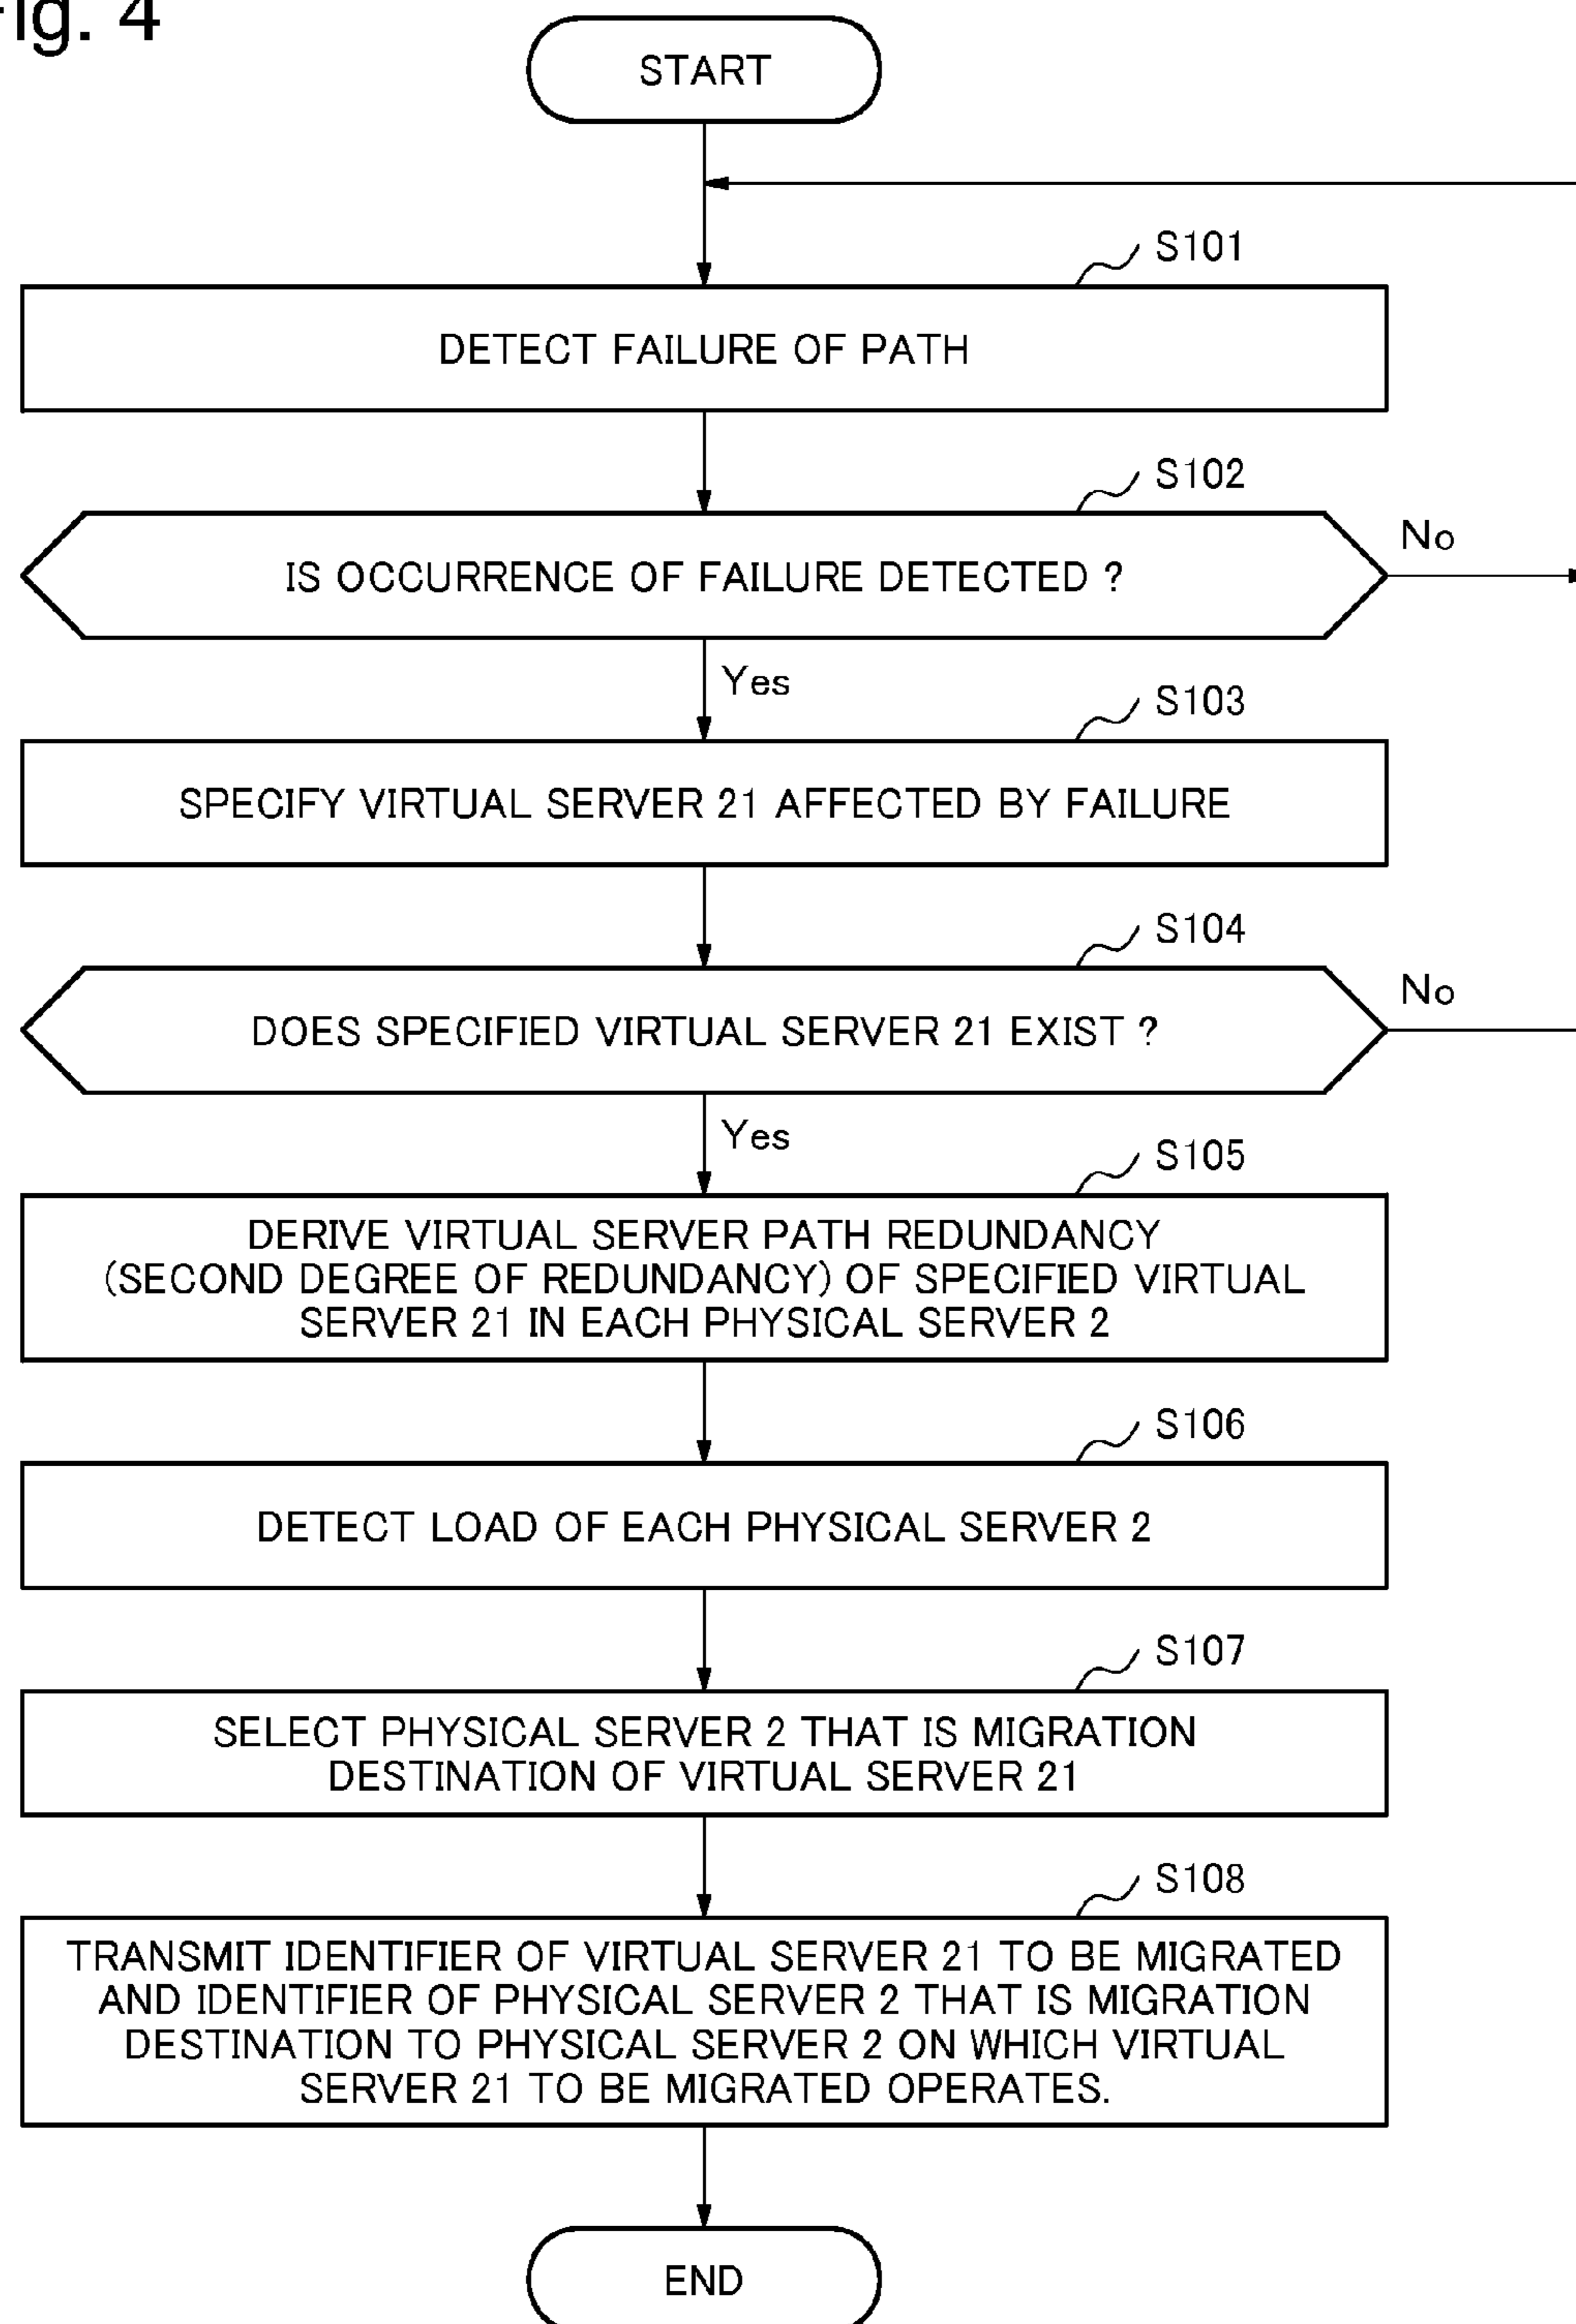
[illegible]ig. 4

START

S101

DETECT FAILURE OF PATH

S102

IS OCCURRENCE OF FAILURE DETECTED ?

No

Yes

S103

SPECIFY VIRTUAL SERVER 21 AFFECTED BY FAILURE

S104

DOES SPECIFIED VIRTUAL SERVER 21 EXIST ?

No

Yes

S105

DERIVE VIRTUAL SERVER PATH REDUNDANCY (SECOND DEGREE OF REDUNDANCY) OF SPECIFIED VIRTUAL SERVER 21 IN EACH PHYSICAL SERVER 2

S106

DETECT LOAD OF EACH PHYSICAL SERVER 2

S107

SELECT PHYSICAL SERVER 2 THAT IS MIGRATION DESTINATION OF VIRTUAL SERVER 21

S108

TRANSMIT IDENTIFIER OF VIRTUAL SERVER 21 TO BE MIGRATED AND IDENTIFIER OF PHYSICAL SERVER 2 THAT IS MIGRATION DESTINATION TO PHYSICAL SERVER 2 ON WHICH VIRTUAL SERVER 21 TO BE MIGRATED OPERATES.

END